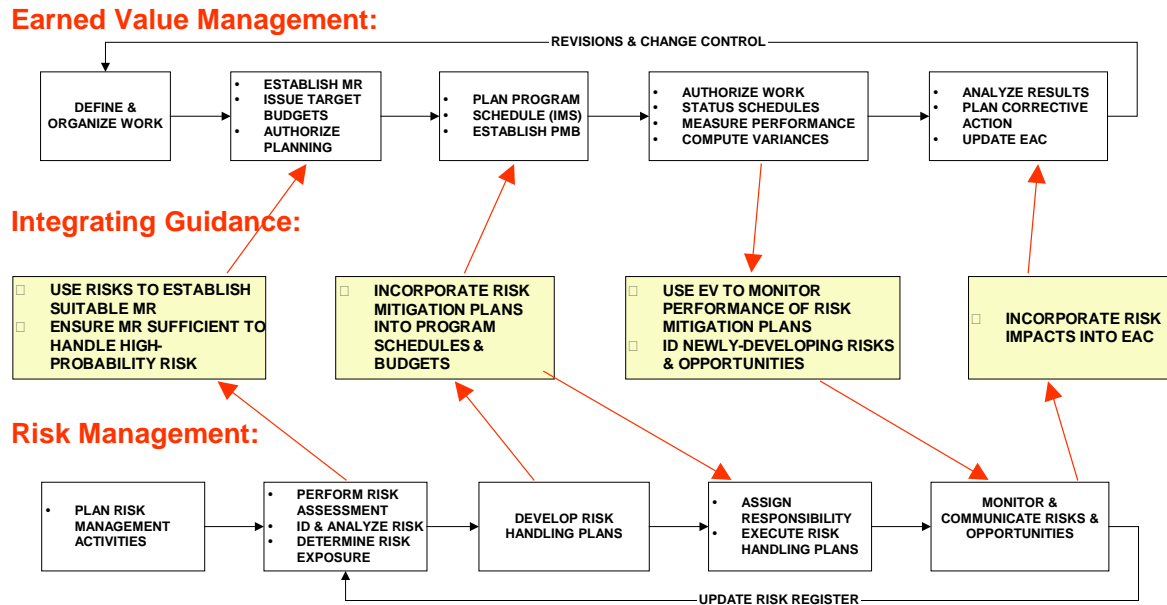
Earned Value Management:

REVISIONS & CHANGE CONTROL

DEFINE & ORGANIZE WORK

- ESTABLISH MR
- ISSUE TARGET BUDGETS
- AUTHORIZE PLANNING

- PLAN PROGRAM
- SCHEDULE (IMS)
- ESTABLISH PMB

- AUTHORIZE WORK
- STATUS SCHEDULES
- MEASURE PERFORMANCE
- COMPUTE VARIANCES

- ANALYZE RESULTS
- PLAN CORRECTIVE ACTION
- UPDATE EAC

Integrating Guidance:

□ USE RISKS TO ESTABLISH SUITABLE MR
□ ENSURE MR SUFFICIENT TO HANDLE HIGH-PROBABILITY RISK

□ INCORPORATE RISK MITIGATION PLANS INTO PROGRAM SCHEDULES & BUDGETS

□ USE EV TO MONITOR PERFORMANCE OF RISK MITIGATION PLANS
□ ID NEWLY-DEVELOPING RISKS & OPPORTUNITIES

□ INCORPORATE RISK IMPACTS INTO EAC

Risk Management:

- PLAN RISK MANAGEMENT ACTIVITIES

- PERFORM RISK ASSESSMENT
- ID & ANALYZE RISK
- DETERMINE RISK EXPOSURE

DEVELOP RISK HANDLING PLANS

- ASSIGN RESPONSIBILITY
- EXECUTE RISK HANDLING PLANS

MONITOR & COMMUNICATE RISKS & OPPORTUNITIES

UPDATE RISK REGISTER